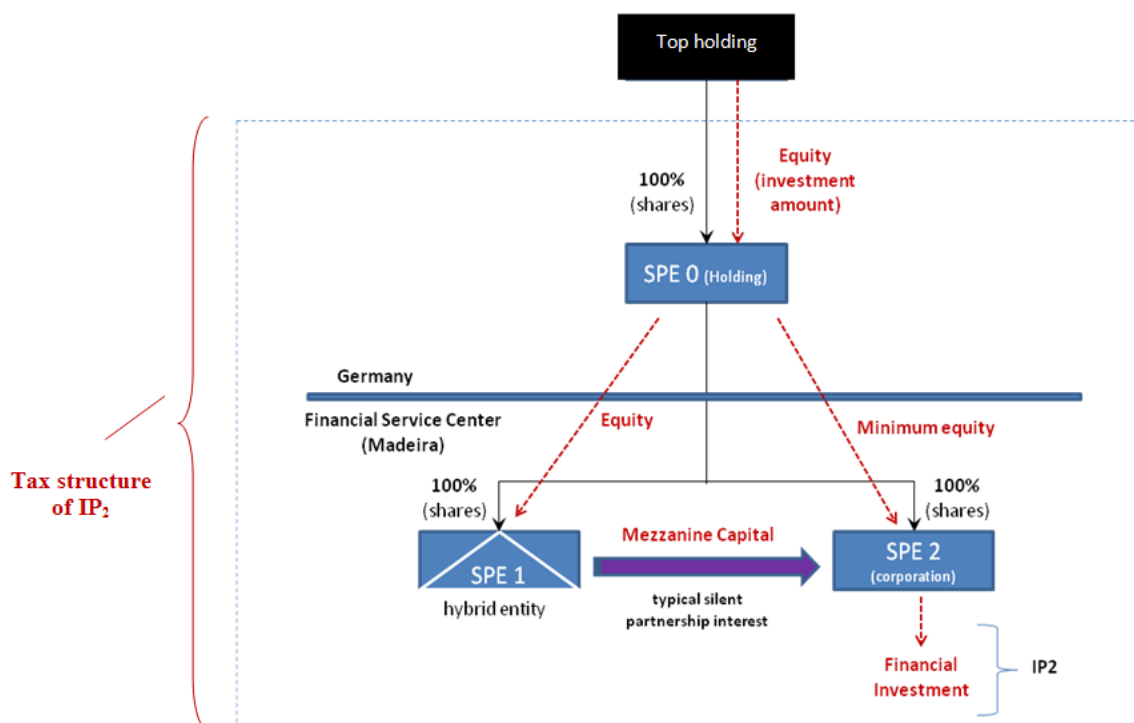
Top holding

100% (shares)

Equity (investment amount)

SPE 0 (Holding)

Germany

Financial Service Center (Madeira)

Equity

Minimum equity

Tax structure of $IP_2$

100% (shares)

100% (shares)

Mezzanine Capital

SPE 1

hybrid entity

typical silent partnership interest

SPE 2 (corporation)

Financial Investment

IP2